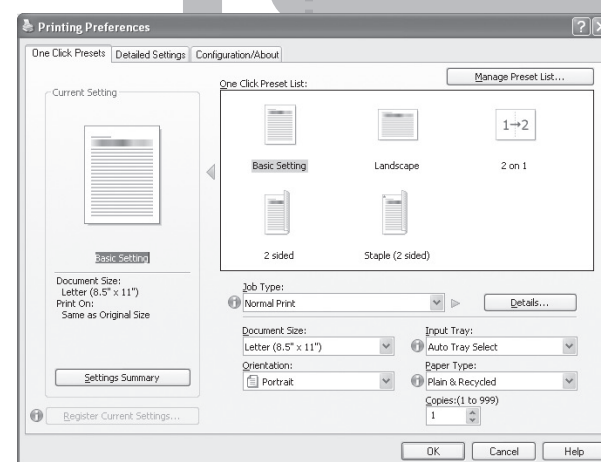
Printing Preferences

One Click Presets | Detailed Settings | Configuration/About

Manage Preset List...

One Click Preset List:

Current Setting

Basic Setting

Landscape

1→2

2 on 1

2 sided

Staple (2 sided)

Basic Setting

Document Size:
Letter (8.5" x 11")
Print On:
Same as Original Size

Job Type:
Normal Print

Details...

Document Size:
Letter (8.5" x 11")

Input Tray:
Auto Tray Select

Orientation:
Portrait

Paper Type:
Plain & Recycled

Settings Summary

Copies:(1 to 999)
1

Register Current Settings...

OK | Cancel | Help